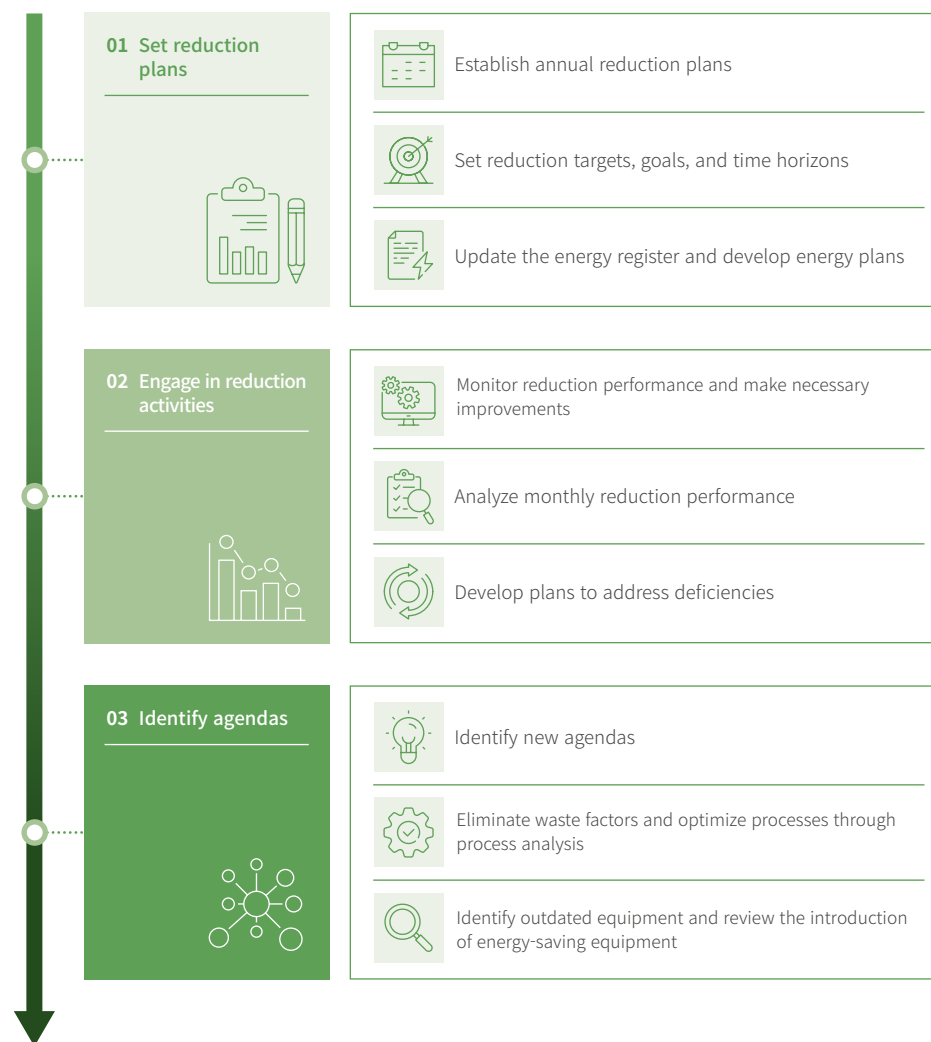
01 Set reduction plans

Establish annual reduction plans

Set reduction targets, goals, and time horizons

Update the energy register and develop energy plans

02 Engage in reduction activities

Monitor reduction performance and make necessary improvements

Analyze monthly reduction performance

Develop plans to address deficiencies

03 Identify agendas

Identify new agendas

Eliminate waste factors and optimize processes through process analysis

Identify outdated equipment and review the introduction of energy-saving equipment